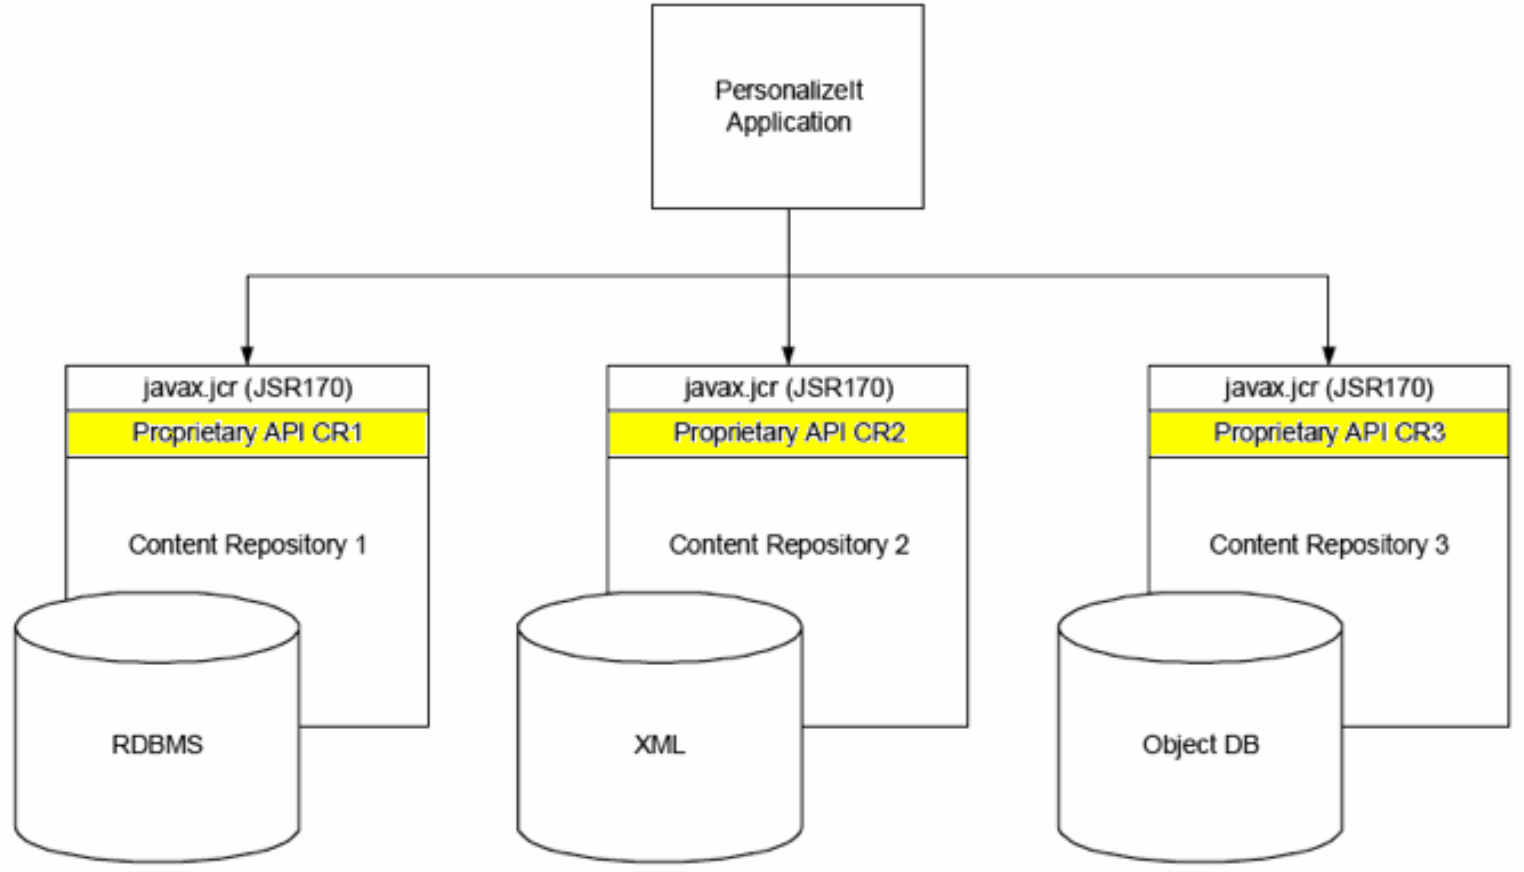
PersonalizeIt Application

javax.jcr (JSR170)
Proprietary API CR1
Content Repository 1
RDBMS

javax.jcr (JSR170)
Proprietary API CR2
Content Repository 2
XML

javax.jcr (JSR170)
Proprietary API CR3
Content Repository 3
Object DB